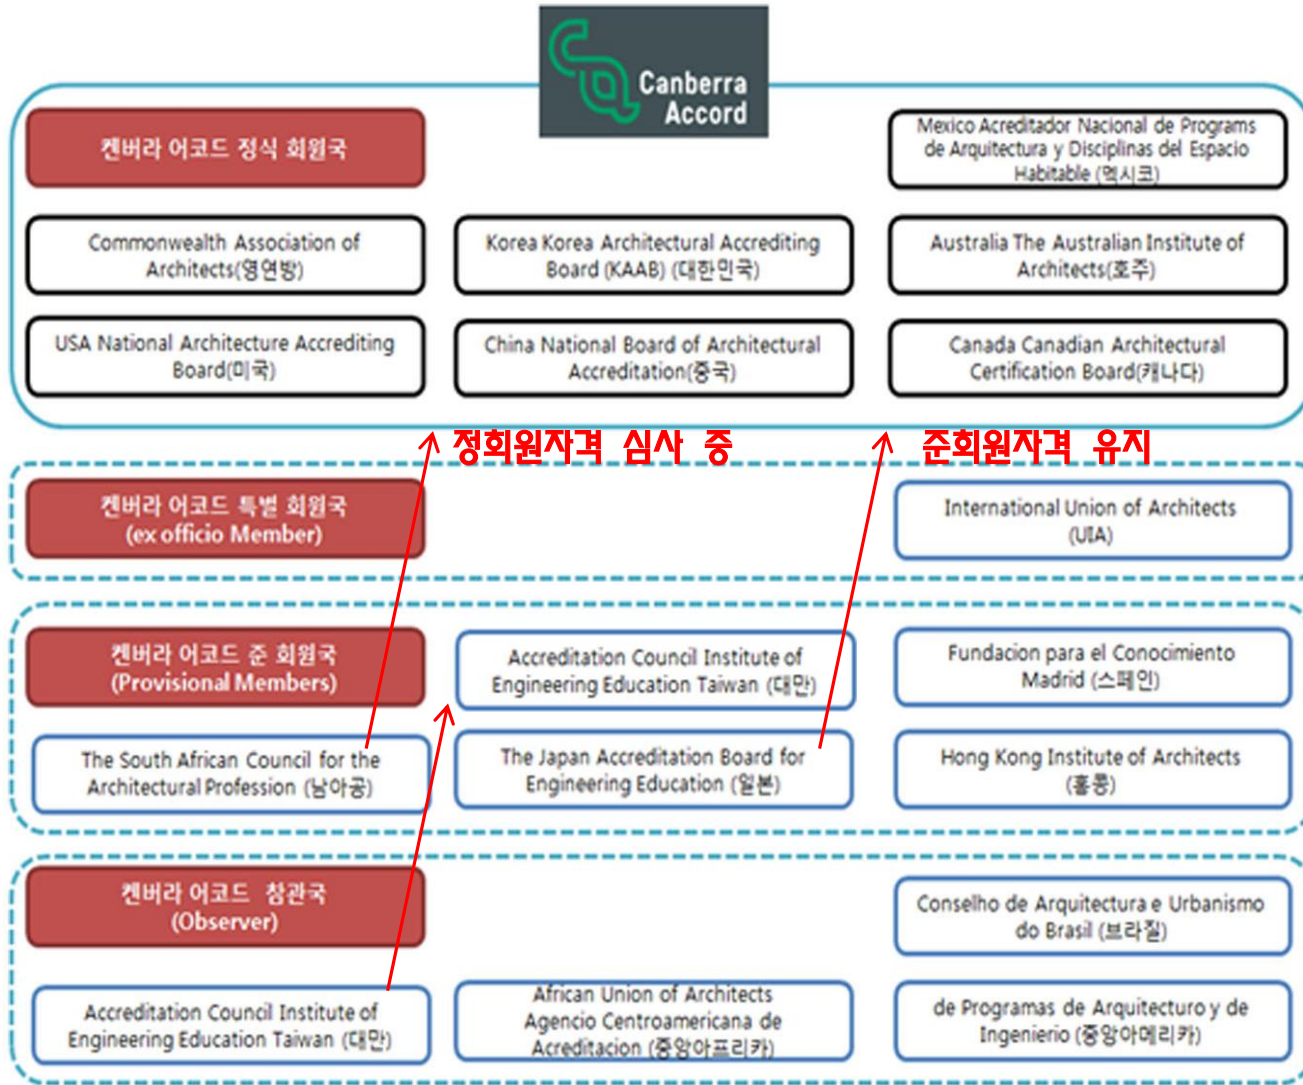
Canberra Accord

켄버라 어코드 정식 회원국

Mexico Acreditador Nacional de Programs de Arquitectura y Disciplinas del Espacio Habitable (멕시코)

Commonwealth Association of Architects(영연방)

Korea Korea Architectural Accrediting Board (KAAB) (대한민국)

Australia The Australian Institute of Architects(호주)

USA National Architecture Accrediting Board(미국)

China National Board of Architectural Accreditation(중국)

Canada Canadian Architectural Certification Board(캐나다)

정회원자격 심사 중

준회원자격 유지

켄버라 어코드 특별 회원국 (ex officio Member)

International Union of Architects (UIA)

켄버라 어코드 준 회원국 (Provisional Members)

Accreditation Council Institute of Engineering Education Taiwan (대만)

Fundacion para el Conocimiento Madrid (스페인)

The South African Council for the Architectural Profession (남아공)

The Japan Accreditation Board for Engineering Education (일본)

Hong Kong Institute of Architects (홍콩)

켄버라 어코드 참관국 (Observer)

Conselho de Arquitectura e Urbanismo do Brasil (브라질)

Accreditation Council Institute of Engineering Education Taiwan (대만)

African Union of Architects Agencio Centroamericana de Acreditacion (중앙아프리카)

de Programas de Arquitecturo y de Ingenierio (중앙아메리카)